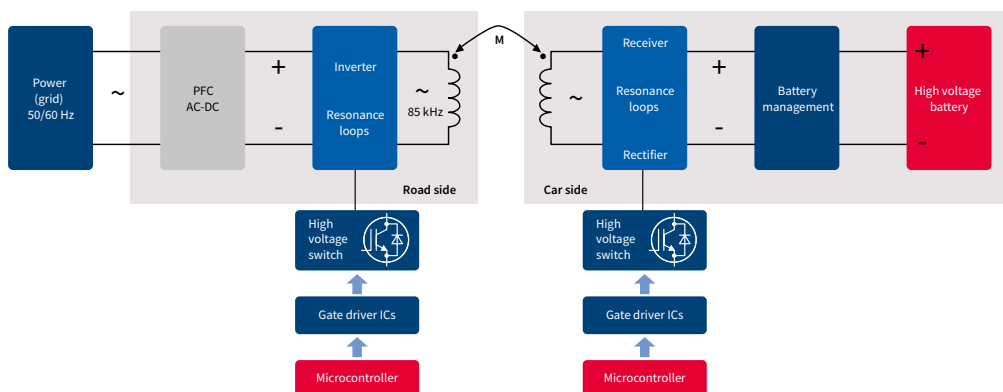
Power (grid) 50/60 Hz

~

PFC AC-DC

+

-

Inverter

Resonance loops

~

85 kHz

M

Road side

High voltage switch

Gate driver ICs

Microcontroller

~

Receiver

Resonance loops

Rectifier

+

-

Battery management

+

High voltage battery

-

Car side

High voltage switch

Gate driver ICs

Microcontroller